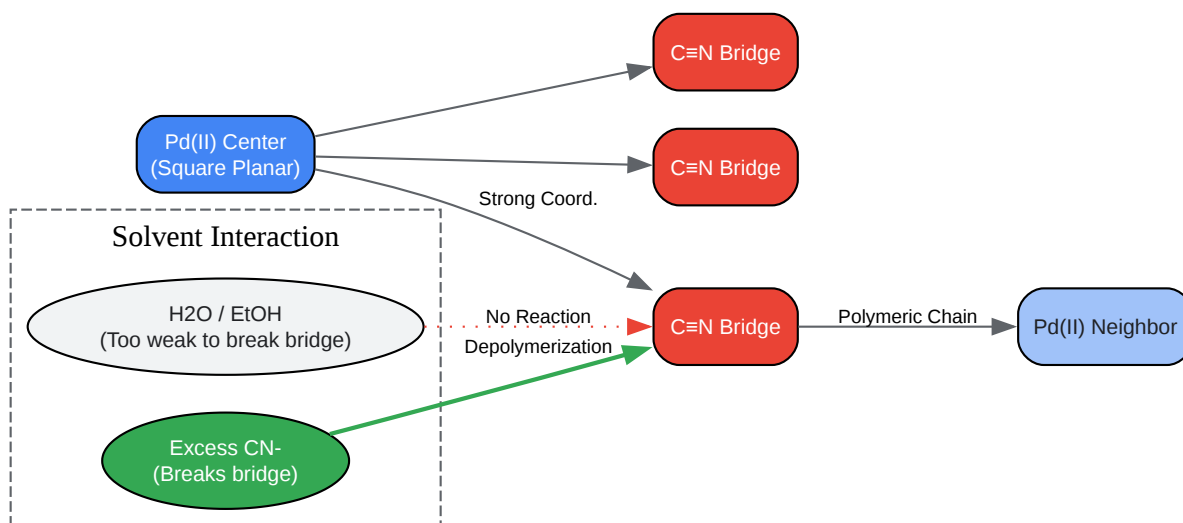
Pd(II) Center
(Square Planar)

C≡N Bridge

C≡N Bridge

Strong Coord.

C≡N Bridge

Polymeric Chain

Pd(II) Neighbor

Solvent Interaction

H2O / EtOH
(Too weak to break bridge)

No Reaction

Depolymerization

Excess CN-
(Breaks bridge)